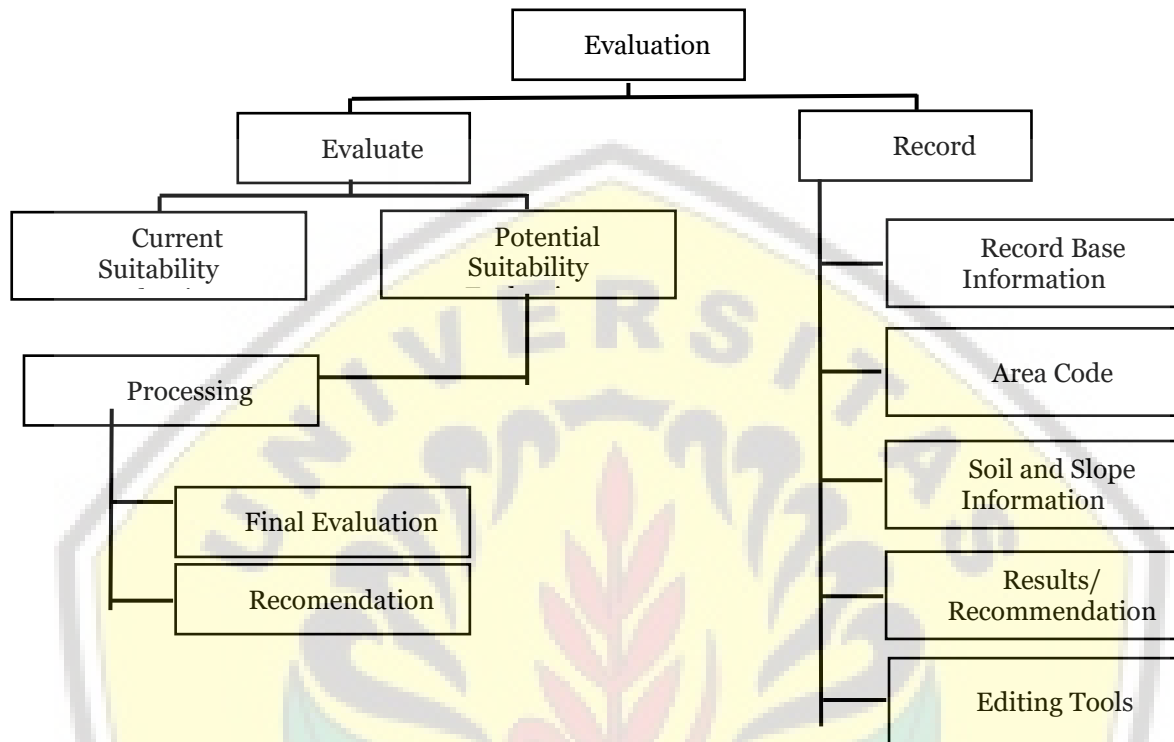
Evaluation

Evaluate

Record

Current Suitability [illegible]

Potential Suitability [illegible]

Processing

Final Evaluation

Recomendation

Record Base Information

Area Code

Soil and Slope Information

Results/ Recommendation

Editing Tools